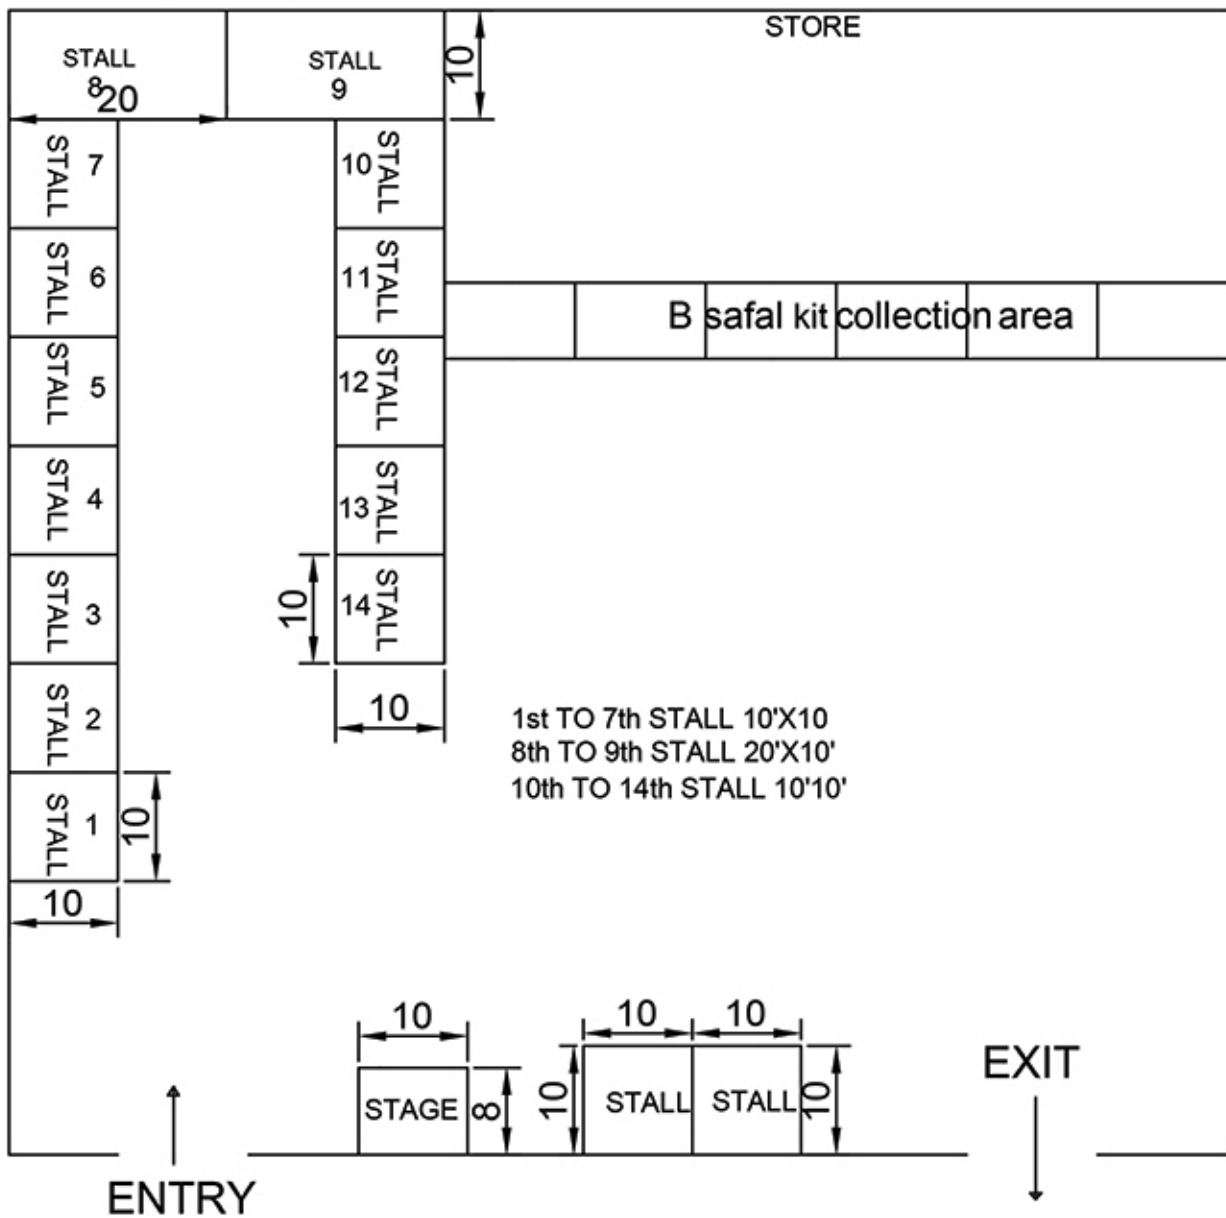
STALL 8
20
STALL 9
10
STORE
STALL 7
STALL 6
STALL 5
STALL 4
STALL 3
STALL 2
STALL 1
10
10
10 STALL
11 STALL
12 STALL
13 STALL
14 STALL
10
10
B safal kit collection area
1st TO 7th STALL 10'X10
8th TO 9th STALL 20'X10'
10th TO 14th STALL 10'10'
10
10
10
STAGE
8
10
STALL
STALL
10
EXIT
ENTRY